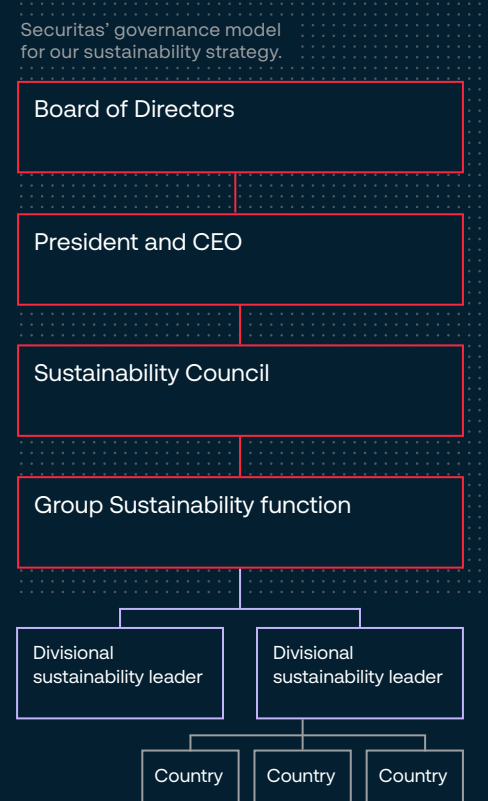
Securitas' governance model for our sustainability strategy.

Board of Directors

President and CEO

Sustainability Council

Group Sustainability function

Divisional sustainability leader

Divisional sustainability leader

Country

Country

Country